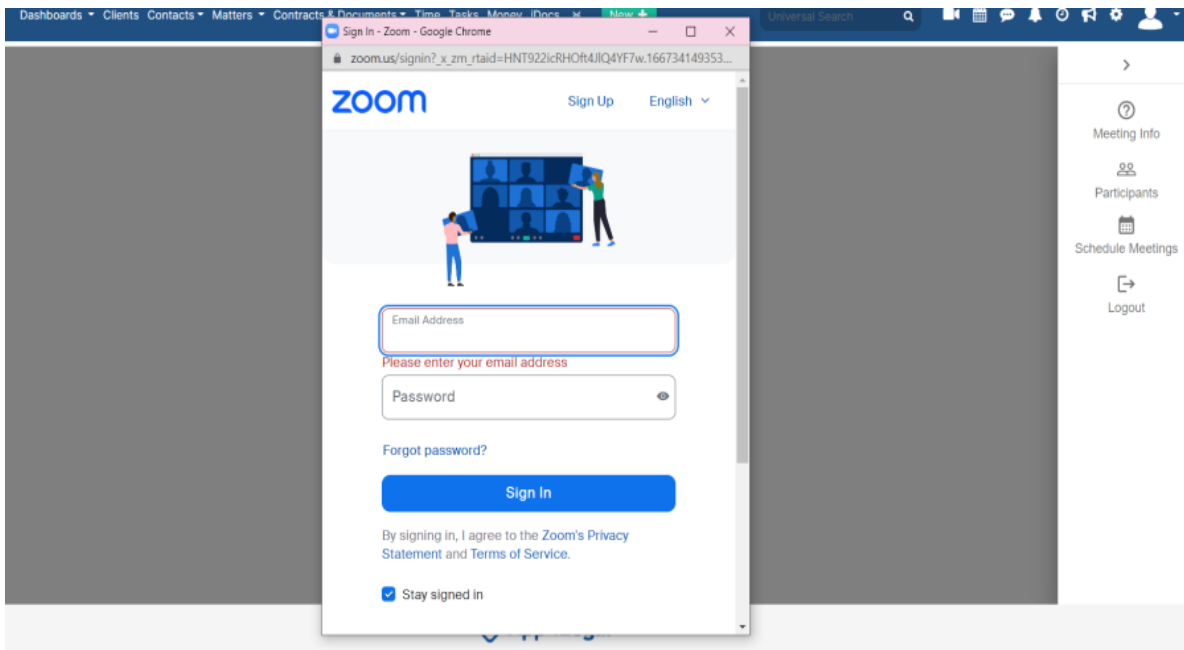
Dashboards Clients Contacts Matters Contracts & Documents Time Tasks Money iDocs New

Universal Search

Sign In - Zoom - Google Chrome

zoom.us/signin?_x_zm_rtaid=HNT922icRHOft4JIQ4YF7w.166734149353...

zoom

Sign Up

English

Email Address

Please enter your email address

Password

Forgot password?

Sign In

By signing in, I agree to the Zoom's Privacy Statement and Terms of Service.

Stay signed in

Meeting Info

Participants

Schedule Meetings

Logout